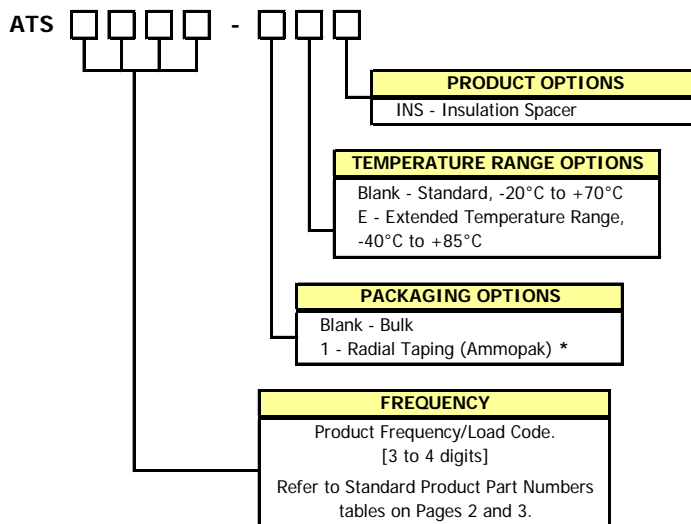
ATS □□□□ - □□□

PRODUCT OPTIONS
INS - Insulation Spacer

TEMPERATURE RANGE OPTIONS
Blank - Standard, -20°C to +70°C
E - Extended Temperature Range, -40°C to +85°C

PACKAGING OPTIONS
Blank - Bulk
1 - Radial Taping (Ammopak) *

FREQUENCY
Product Frequency/Load Code.
[3 to 4 digits]
Refer to Standard Product Part Numbers tables on Pages 2 and 3.